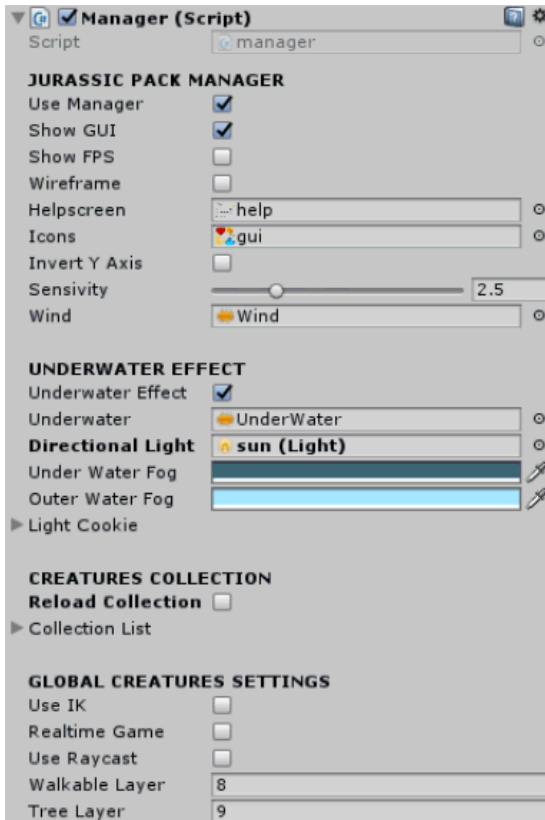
Manager (Script)
Script manager

JURASSIC PACK MANAGER
Use Manager
Show GUI
Show FPS
Wireframe
Helpscreen help
Icons gui
Invert Y Axis
Sensivity 2.5
Wind Wind

UNDERWATER EFFECT
Underwater Effect
Underwater UnderWater
Directional Light sun (Light)
Under Water Fog
Outer Water Fog
Light Cookie

CREATURES COLLECTION
Reload Collection
Collection List

GLOBAL CREATURES SETTINGS
Use IK
Realtime Game
Use Raycast
Walkable Layer 8
Tree Layer 9